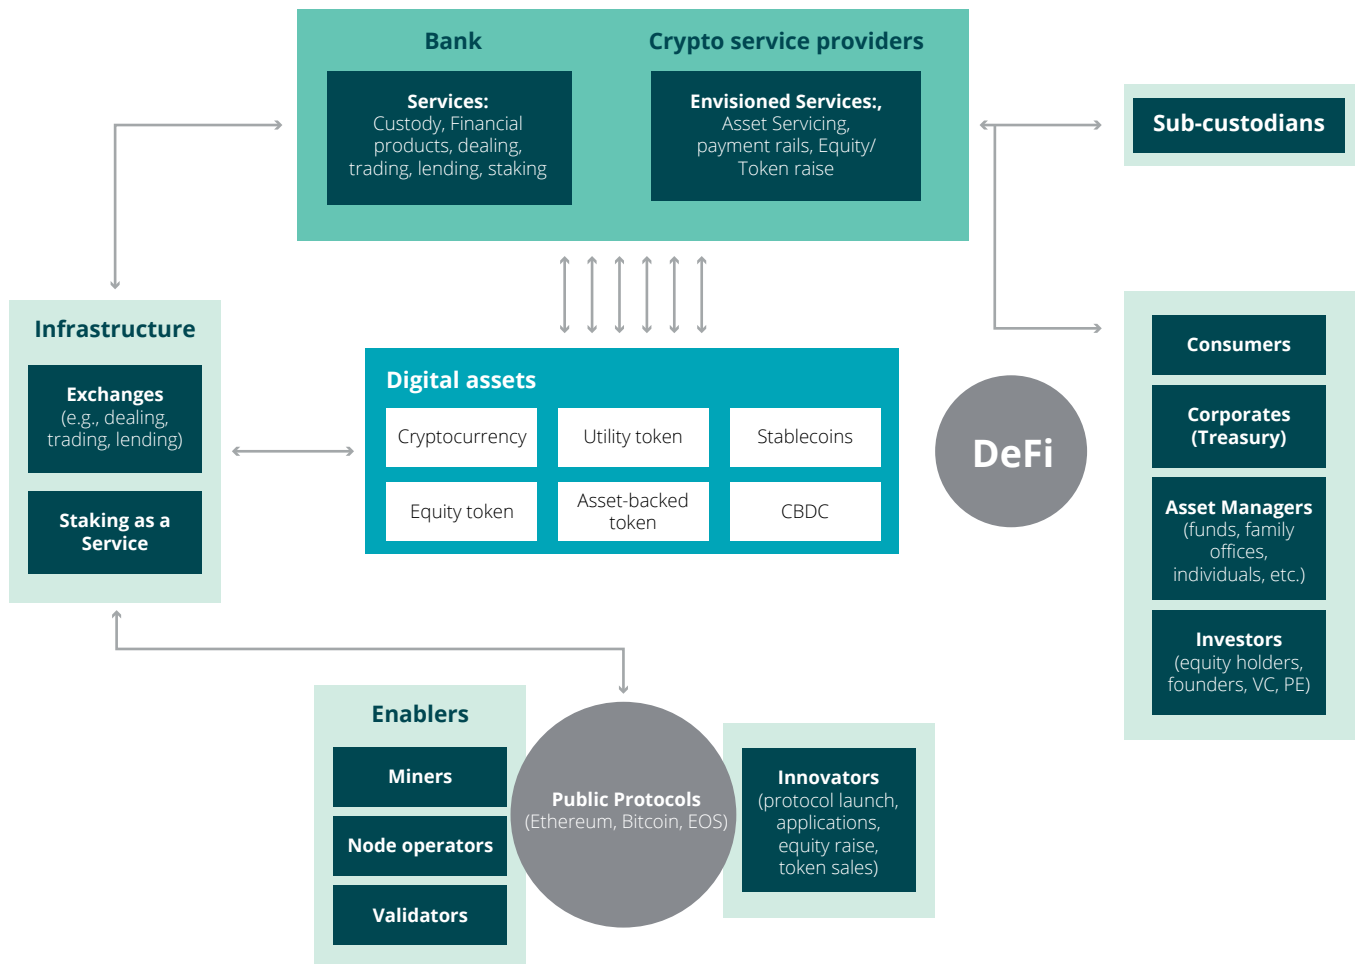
Bank

Services:
Custody, Financial products, dealing, trading, lending, staking

Crypto service providers

Envisioned Services:,
Asset Servicing, payment rails, Equity/ Token raise

Sub-custodians

Infrastructure

Exchanges
(e.g., dealing, trading, lending)

Staking as a Service

Digital assets

| Cryptocurrency | Utility token | Stablecoins |
|---|---|---|
| Equity token | Asset-backed token | CBDC |

DeFi

Consumers

Corporates (Treasury)

Asset Managers
(funds, family offices, individuals, etc.)

Investors
(equity holders, founders, VC, PE)

Enablers

Miners

Node operators

Validators

Public Protocols
(Ethereum, Bitcoin, EOS)

Innovators
(protocol launch, applications, equity raise, token sales)